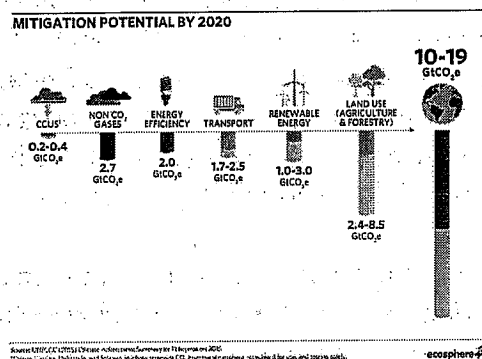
MITIGATION POTENTIAL BY 2020

10-19
GtCO$_2$e

CCUS
0.2-0.4
GtCO$_2$e

NON CO$_2$ GASES
2.7
GtCO$_2$e

ENERGY EFFICIENCY
2.0
GtCO$_2$e

TRANSPORT
1.7-2.5
GtCO$_2$e

RENEWABLE ENERGY
1.0-3.0
GtCO$_2$e

LAND USE (AGRICULTURE & FORESTRY)
2.4-8.5
GtCO$_2$e

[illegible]

ecosphere+